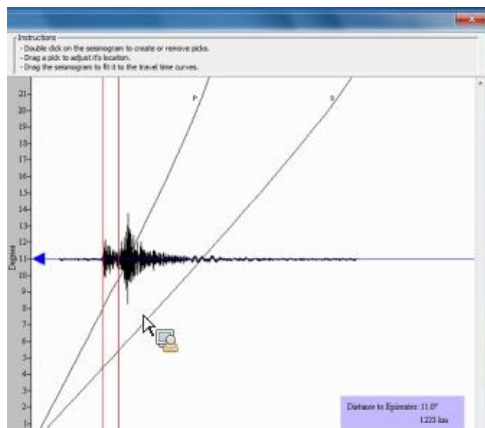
Instructions
- Double click on the seismogram to create or remove picks.
- Drag a pick to adjust it's location.
- Drag the seismogram to fit it to the travel time curves.

P
S

21
20
19
18
17
16
15
14
13
12
11
10
9
8
7
6
5
4
3
2
1

Degrees

Distance to Epicenter: 11.0°
1223 km